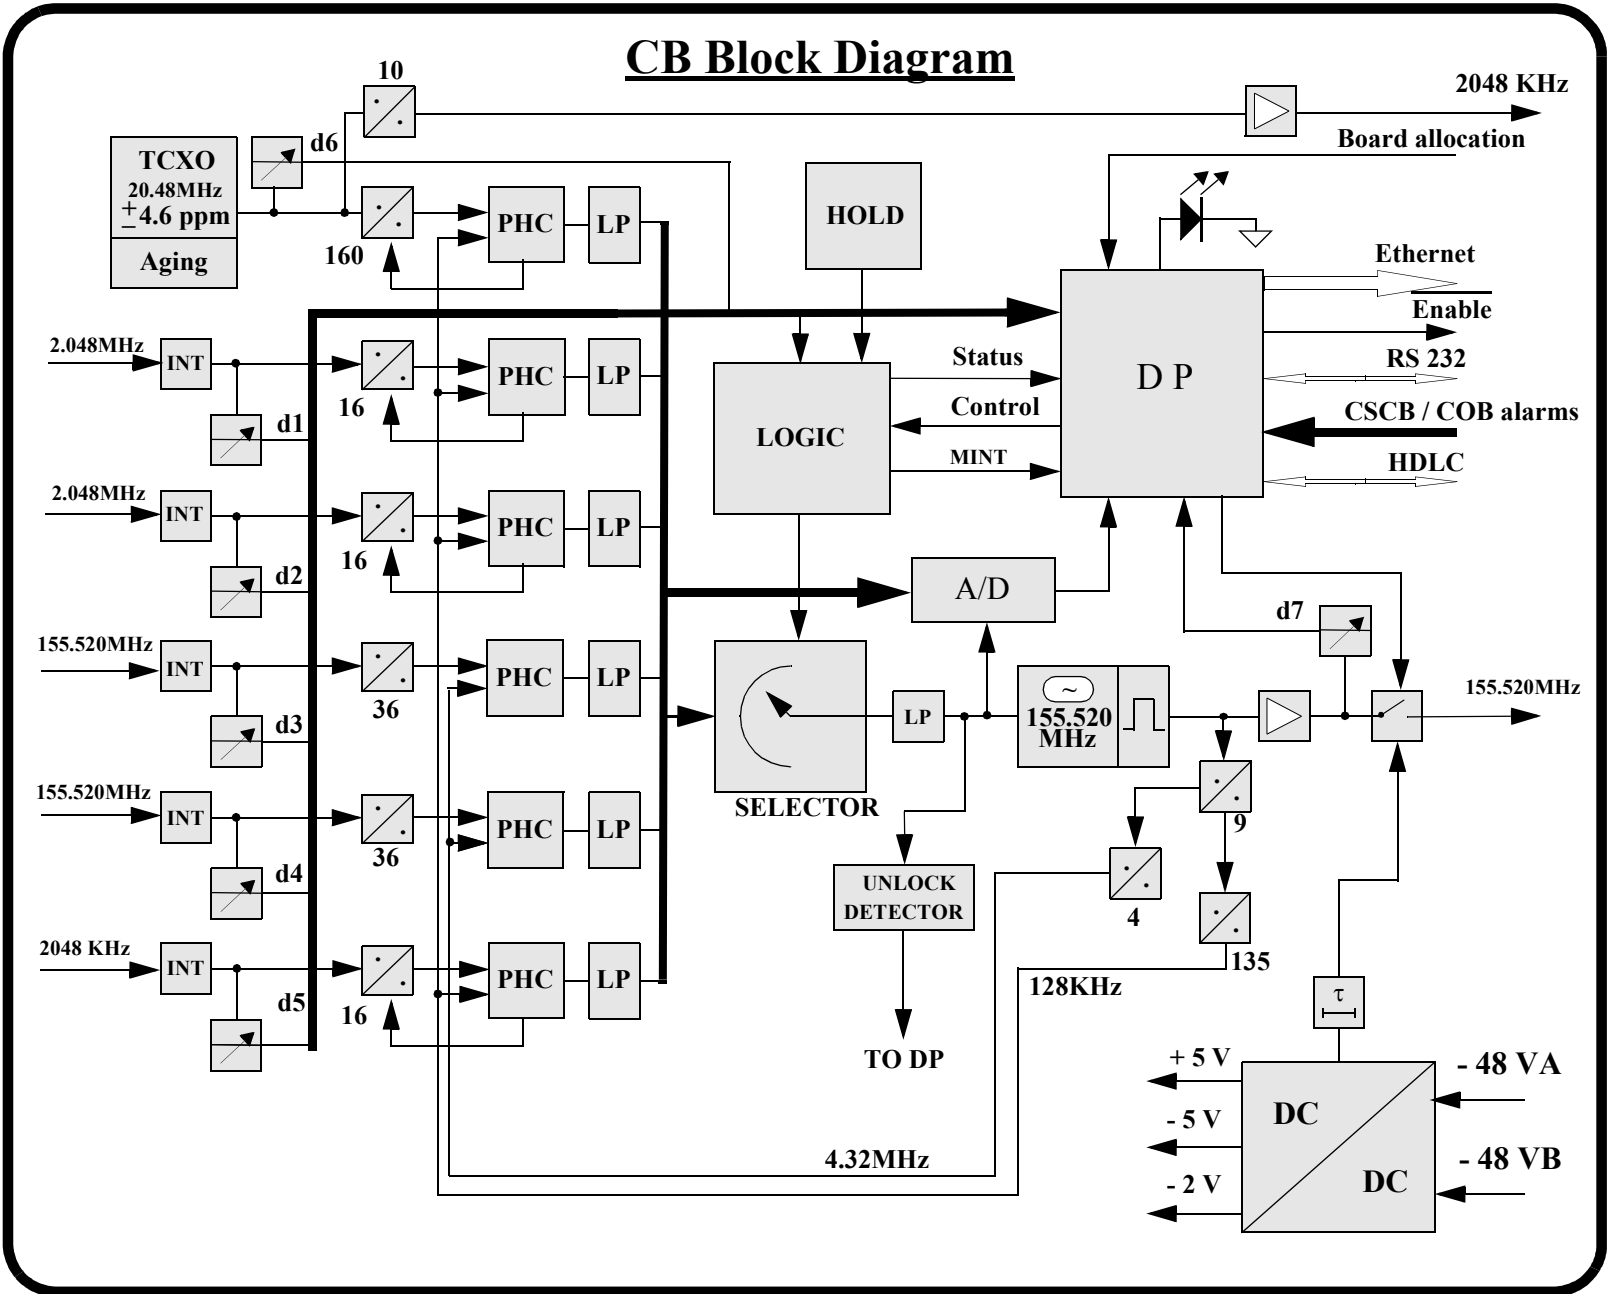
CB Block Diagram

10

2048 KHz

Board allocation

TCXO
20.48MHz
$\pm$4.6 ppm
Aging

d6

160

PHC

LP

HOLD

Ethernet

Enable

RS 232

CSCB / COB alarms

HDLC

D P

Status

Control

MINT

LOGIC

2.048MHz

INT

16

d1

2.048MHz

INT

16

d2

155.520MHz

INT

36

d3

155.520MHz

INT

36

d4

2048 KHz

INT

16

d5

PHC

LP

PHC

LP

PHC

LP

PHC

LP

PHC

LP

A/D

d7

SELECTOR

LP

155.520 MHz

155.520MHz

9

4

135

UNLOCK DETECTOR

TO DP

128KHz

4.32MHz

τ

+ 5 V

- 5 V

- 2 V

DC

DC

- 48 VA

- 48 VB